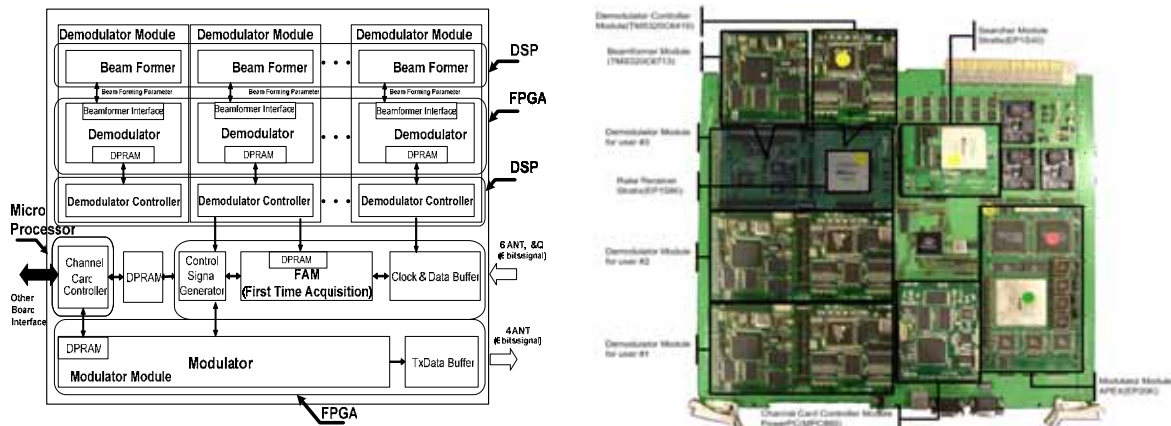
Demodulator Module
Demodulator Module
Demodulator Module
DSP
Beam Former
Beam Former
Beam Former
Beam Forming Parameter
Beam Forming Parameter
Beam Forming Parameter
FPGA
Beamformer Interface
Beamformer Interface
Beamformer Interface
Demodulator
Demodulator
Demodulator
DPRAM
DPRAM
DPRAM
DSP
Demodulator Controller
Demodulator Controller
Demodulator Controller
Micro Processor
Channel Card Controller
DPRAM
Control Signal Generator
DPRAM
FAM
(First Time Acquisition)
Clock & Data Buffer
6 ANT, I&Q
(8 bitsignal)
Other Board Interface
DPRAM
Modulator
Modulator Module
TxData Buffer
4 ANT
(8 bitsignal)
FPGA

Demodulator Controller Module(TMS320C6416)
Beamformer Module (TMS320C6713)
Searcher Module Stratix(EP1S40)
Demodulator Module for user #3
Rake Receiver Stratix(EP1S80)
Demodulator Module for user #2
Demodulator Module for user #1
Modulator Module APEX(EP20K)
Channel Card Controller Module PowerPC(MPC860)